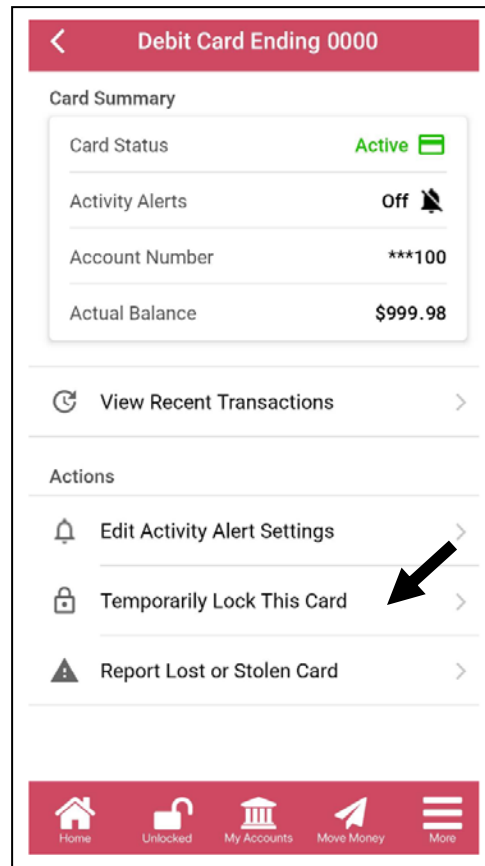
Debit Card Ending 0000

Card Summary

Card Status Active

Activity Alerts Off

Account Number ***100

Actual Balance $999.98

View Recent Transactions

Actions

Edit Activity Alert Settings

Temporarily Lock This Card

Report Lost or Stolen Card

Home Unlocked My Accounts Move Money More